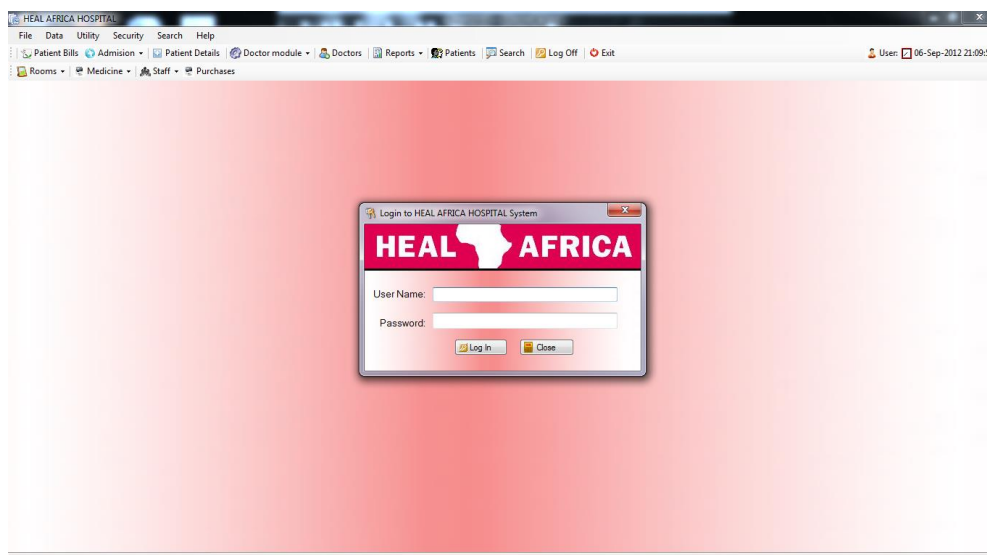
HEAL AFRICA HOSPITAL

File Data Utility Security Search Help

Patient Bills Admision Patient Details Doctor module Doctors Reports Patients Search Log Off Exit

User: 06-Sep-2012 21:09:

Rooms Medicine Staff Purchases

Login to HEAL AFRICA HOSPITAL System

HEAL AFRICA

User Name:

Password:

Log In Close